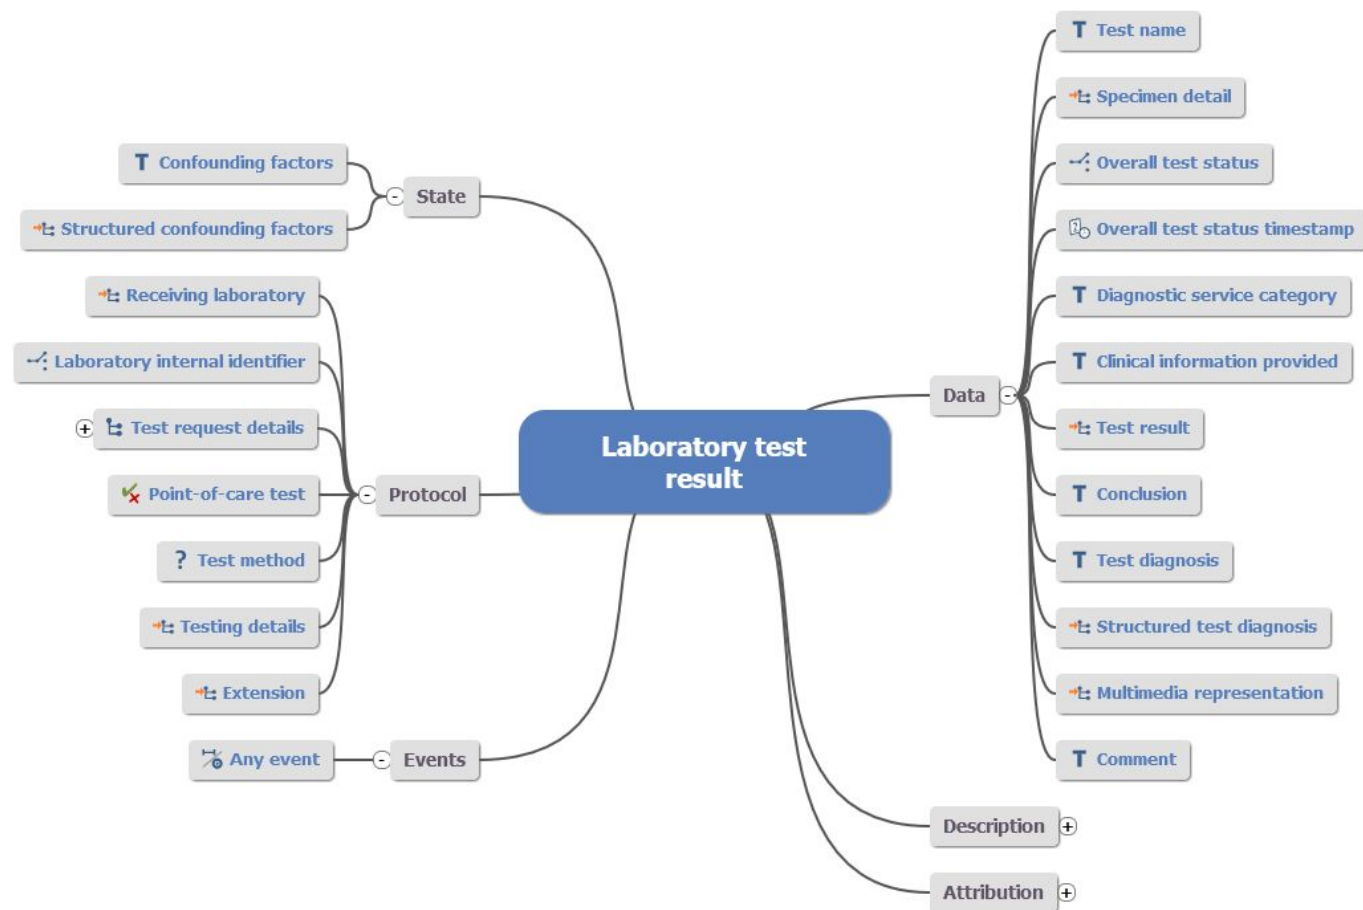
Laboratory test result

State
Confounding factors
Structured confounding factors

Protocol
Receiving laboratory
Laboratory internal identifier
Test request details
Point-of-care test
Test method
Testing details
Extension

Events
Any event

Data
Test name
Specimen detail
Overall test status
Overall test status timestamp
Diagnostic service category
Clinical information provided
Test result
Conclusion
Test diagnosis
Structured test diagnosis
Multimedia representation
Comment

Description

Attribution